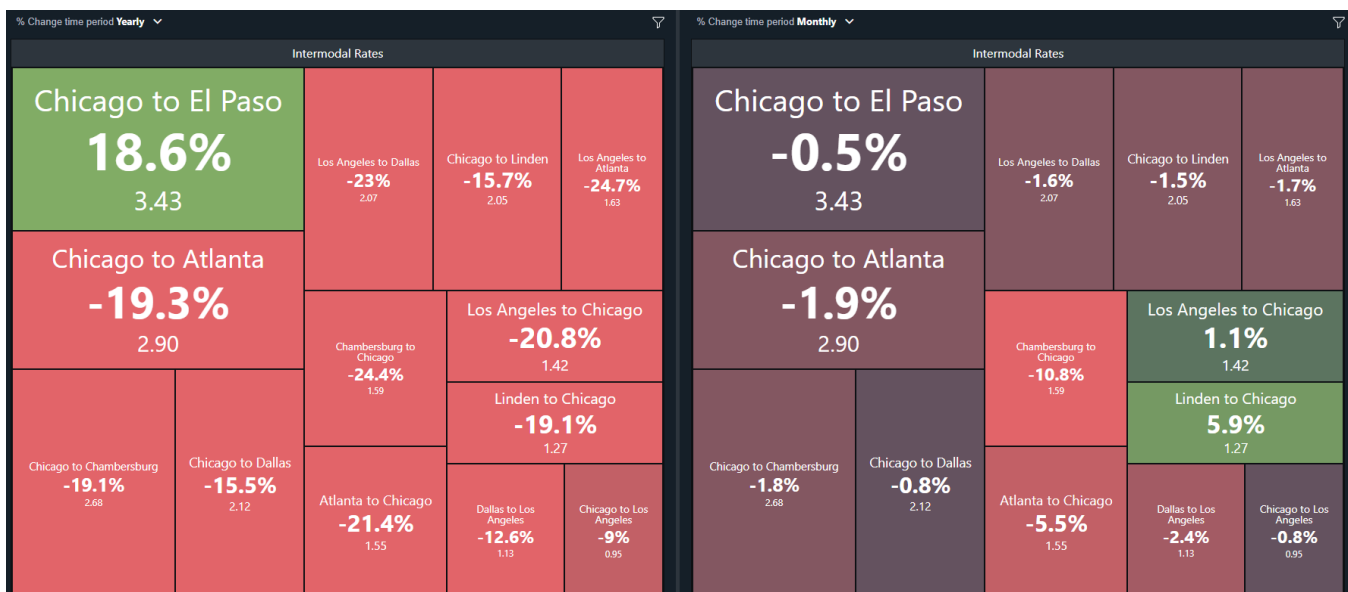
% Change time period Yearly

Intermodal Rates

Chicago to El Paso
18.6%
3.43

Los Angeles to Dallas
-23%
2.07

Chicago to Linden
-15.7%
2.05

Los Angeles to Atlanta
-24.7%
1.63

Chicago to Atlanta
-19.3%
2.90

Chambersburg to Chicago
-24.4%
1.59

Los Angeles to Chicago
-20.8%
1.42

Linden to Chicago
-19.1%
1.27

Chicago to Chambersburg
-19.1%
2.68

Chicago to Dallas
-15.5%
2.12

Atlanta to Chicago
-21.4%
1.55

Dallas to Los Angeles
-12.6%
1.13

Chicago to Los Angeles
-9%
0.95

% Change time period Monthly

Intermodal Rates

Chicago to El Paso
-0.5%
3.43

Los Angeles to Dallas
-1.6%
2.07

Chicago to Linden
-1.5%
2.05

Los Angeles to Atlanta
-1.7%
1.63

Chicago to Atlanta
-1.9%
2.90

Chambersburg to Chicago
-10.8%
1.59

Los Angeles to Chicago
1.1%
1.42

Linden to Chicago
5.9%
1.27

Chicago to Chambersburg
-1.8%
2.68

Chicago to Dallas
-0.8%
2.12

Atlanta to Chicago
-5.5%
1.55

Dallas to Los Angeles
-2.4%
1.13

Chicago to Los Angeles
-0.8%
0.95